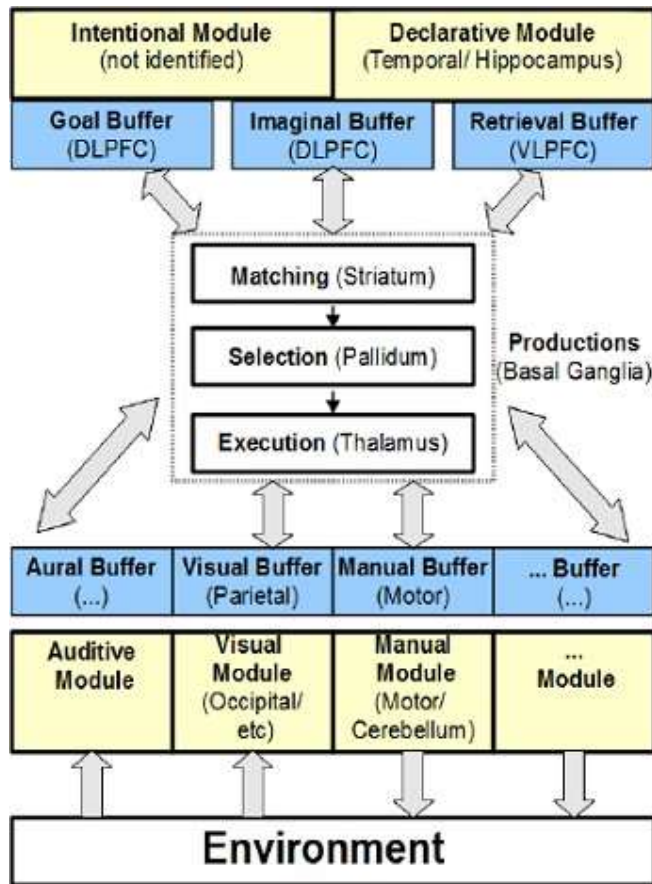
Intentional Module
(not identified)

Declarative Module
(Temporal/ Hippocampus)

Goal Buffer
(DLPFC)

Imaginal Buffer
(DLPFC)

Retrieval Buffer
(VLPFC)

Matching (Striatum)

Selection (Pallidum)

Execution (Thalamus)

Productions
(Basal Ganglia)

Aural Buffer
(...)

Visual Buffer
(Parietal)

Manual Buffer
(Motor)

... Buffer
(...)

Auditive Module

Visual Module
(Occipital/ etc)

Manual Module
(Motor/ Cerebellum)

... Module

Environment